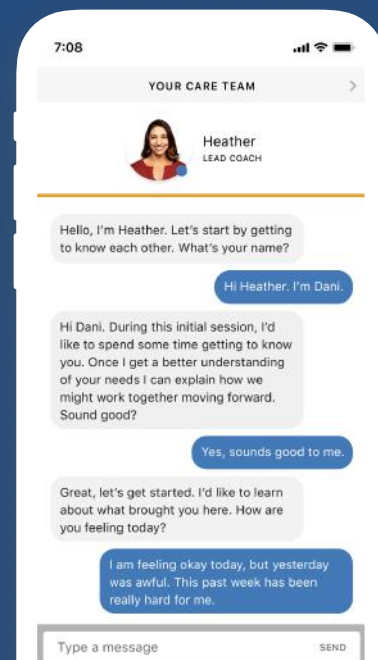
7:08

YOUR CARE TEAM

Heather
LEAD COACH

Hello, I'm Heather. Let's start by getting to know each other. What's your name?

Hi Heather. I'm Dani.

Hi Dani. During this initial session, I'd like to spend some time getting to know you. Once I get a better understanding of your needs I can explain how we might work together moving forward. Sound good?

Yes, sounds good to me.

Great, let's get started. I'd like to learn about what brought you here. How are you feeling today?

I am feeling okay today, but yesterday was awful. This past week has been really hard for me.

Type a message

SEND